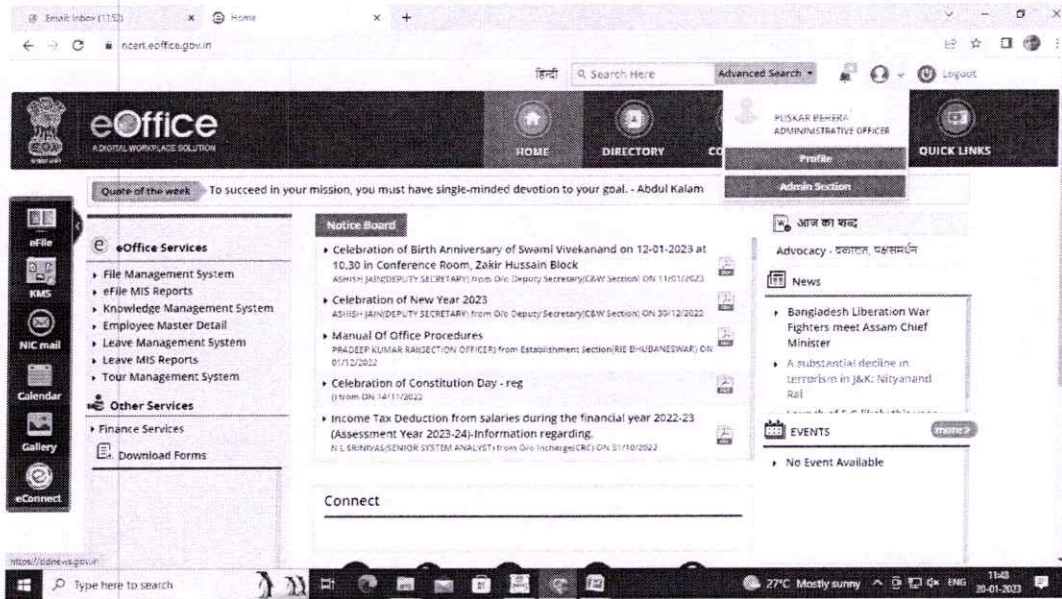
Email Inbox (1152) × Home × +

ncert.eoffice.gov.in

हिन्दी Search Here Advanced Search Logout

eOffice
A DIGITAL WORKPLACE SOLUTION

HOME DIRECTORY CO

PUSKAR BEHERA
ADMINISTRATIVE OFFICER
Profile
Admin Section

QUICK LINKS

Quote of the week To succeed in your mission, you must have single-minded devotion to your goal. - Abdul Kalam

eFile
KMS
NIC mail
Calendar
Gallery
eConnect

eOffice Services
File Management System
eFile MIS Reports
Knowledge Management System
Employee Master Detail
Leave Management System
Leave MIS Reports
Tour Management System

Other Services
Finance Services
Download Forms

Notice Board
Celebration of Birth Anniversary of Swami Vivekanand on 12-01-2023 at 10.30 in Conference Room, Zakir Hussain Block
ASHISH JAIN(DEPUTY SECRETARY) from O/o Deputy Secretary(C&W Section) ON 11/01/2023
Celebration of New Year 2023
ASHISH JAIN(DEPUTY SECRETARY) from O/o Deputy Secretary(C&W Section) ON 30/12/2022
Manual Of Office Procedures
PRADEEP KUMAR RAI(SECTION OFFICER) from Establishment Section(RIE BHUBANESWAR) ON 01/12/2022
Celebration of Constitution Day - reg
() from ON 14/11/2022
Income Tax Deduction from salaries during the financial year 2022-23 (Assessment Year 2023-24)-Information regarding.
N L SRINIVAS(SENIOR SYSTEM ANALYST) from O/o Incharge(CRC) ON 31/10/2022

आज का शब्द
Advocacy - वकालत, पक्षसमर्थन

News
Bangladesh Liberation War Fighters meet Assam Chief Minister
A substantial decline in terrorism in J&K: Nityanand Rai
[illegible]

EVENTS more
No Event Available

Connect

https://ddnews.gov.in

Type here to search

27°C Mostly sunny ENG 11:48 30-01-2023